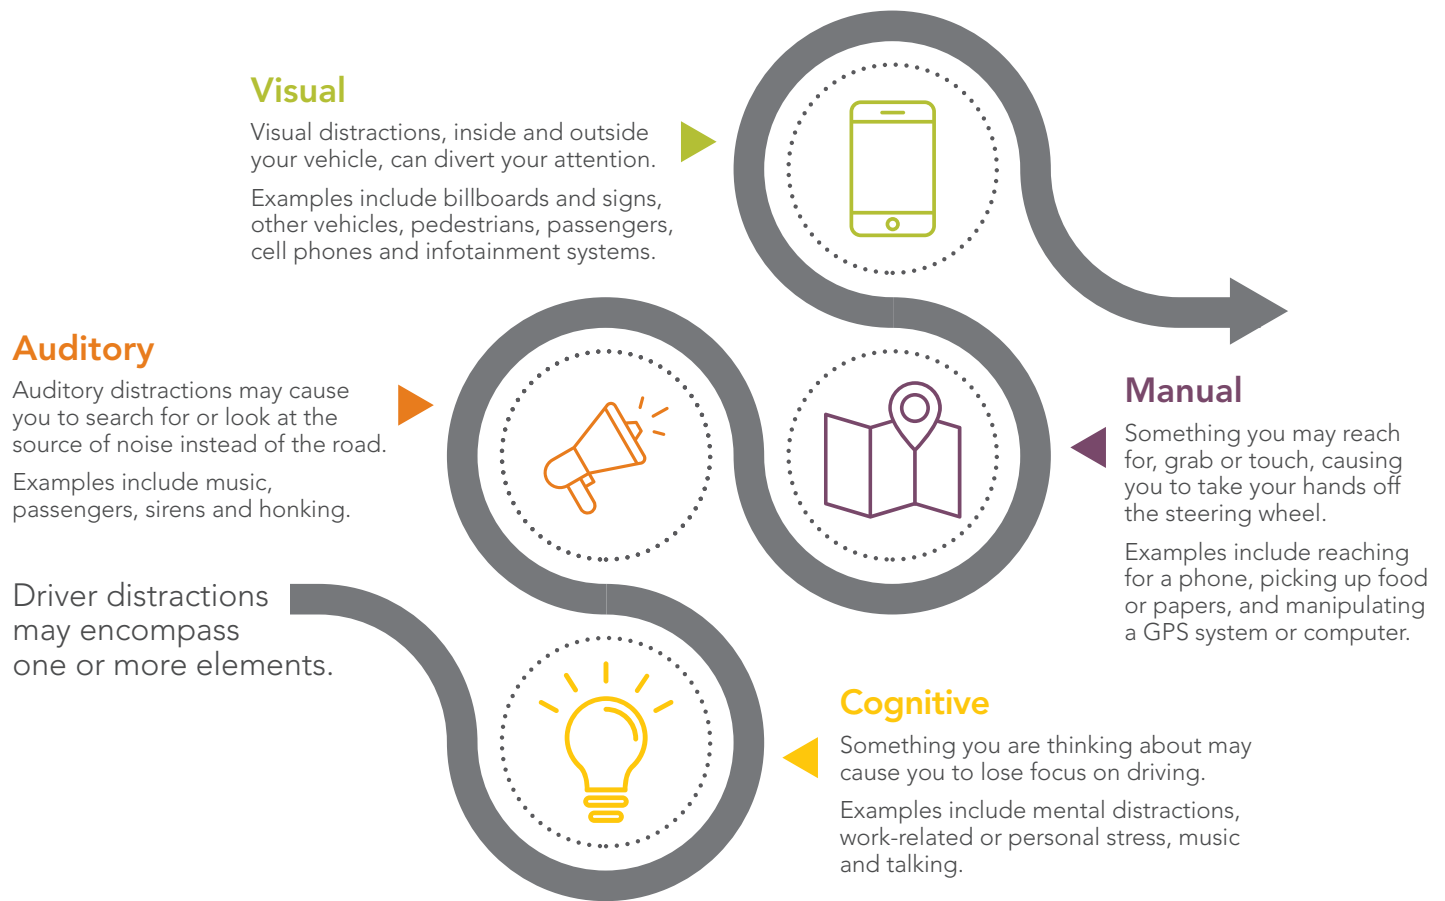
Driver distractions may encompass one or more elements.

Cognitive

Something you are thinking about may cause you to lose focus on driving.

Examples include mental distractions, work-related or personal stress, music and talking.

Auditory

Auditory distractions may cause you to search for or look at the source of noise instead of the road.

Examples include music, passengers, sirens and honking.

Manual

Something you may reach for, grab or touch, causing you to take your hands off the steering wheel.

Examples include reaching for a phone, picking up food or papers, and manipulating a GPS system or computer.

Visual

Visual distractions, inside and outside your vehicle, can divert your attention.

Examples include billboards and signs, other vehicles, pedestrians, passengers, cell phones and infotainment systems.